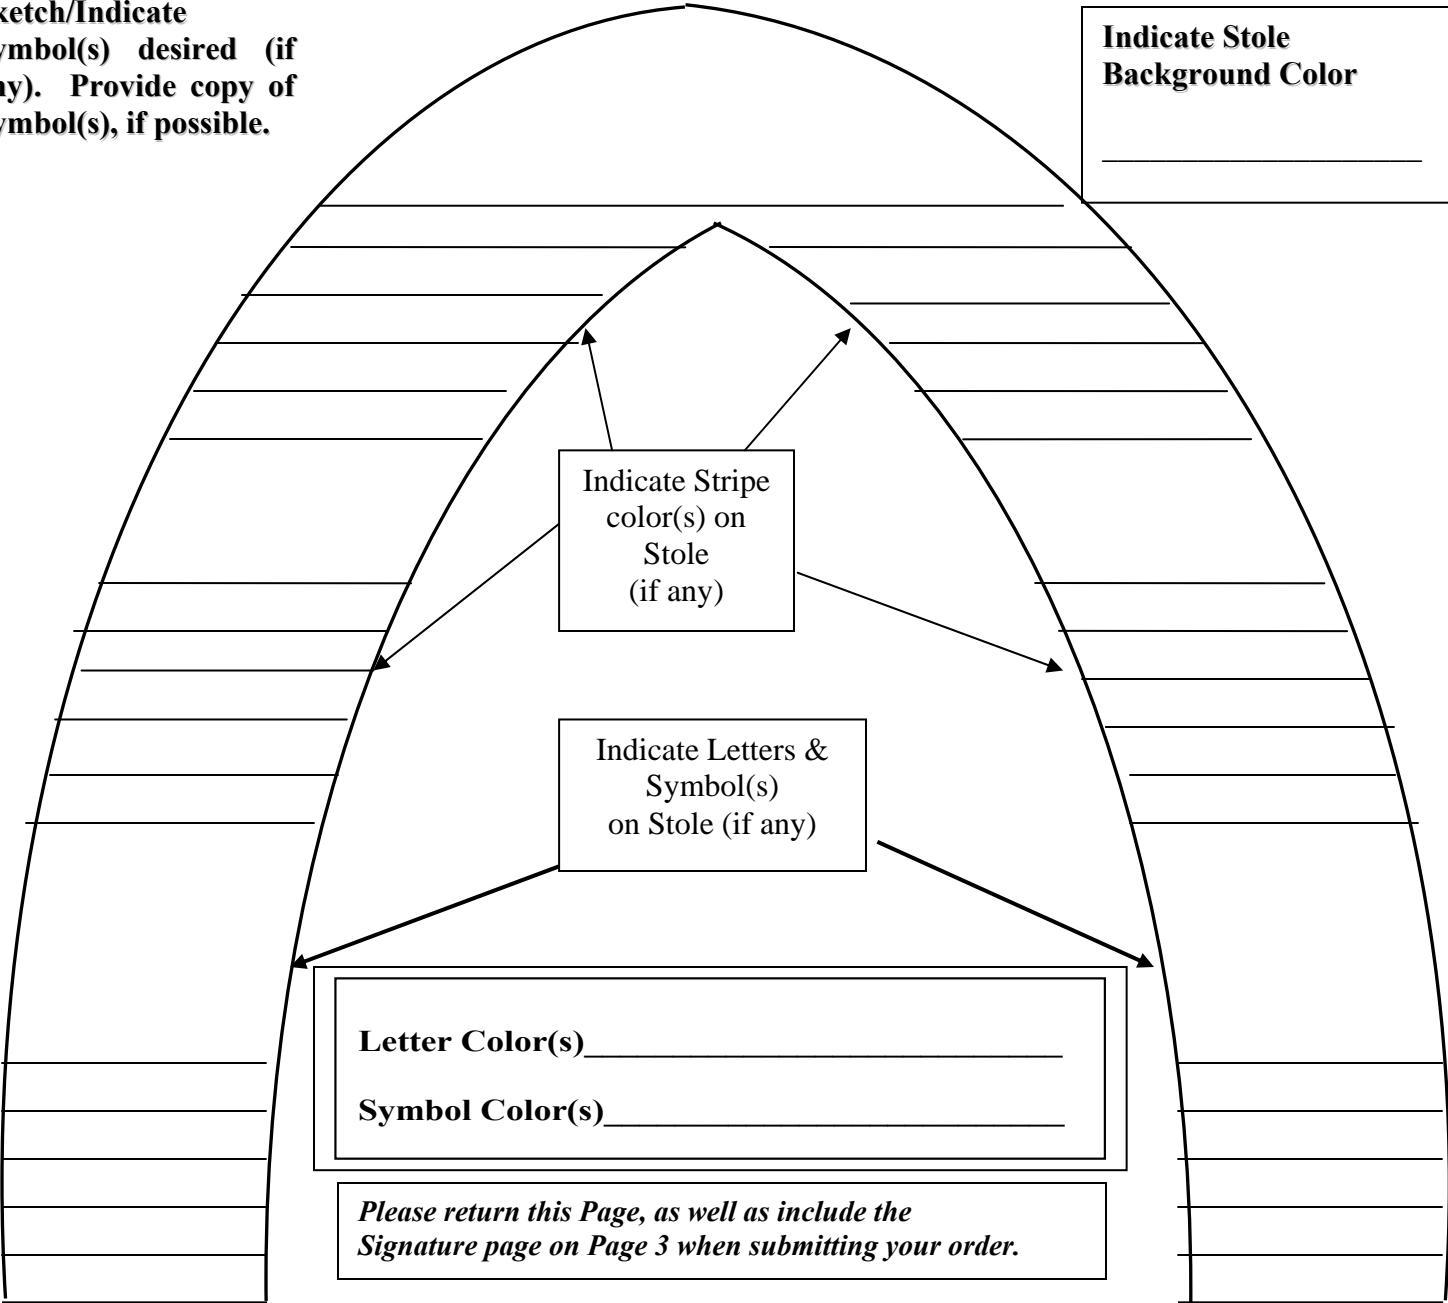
ketch/Indicate ymbol(s) desired (if ny). Provide copy of ymbol(s), if possible.

Indicate Stole Background Color

____________________

Indicate Stripe color(s) on Stole (if any)

Indicate Letters & Symbol(s) on Stole (if any)

Letter Color(s)__________________________

Symbol Color(s)__________________________

*Please return this Page, as well as include the Signature page on Page 3 when submitting your order.*